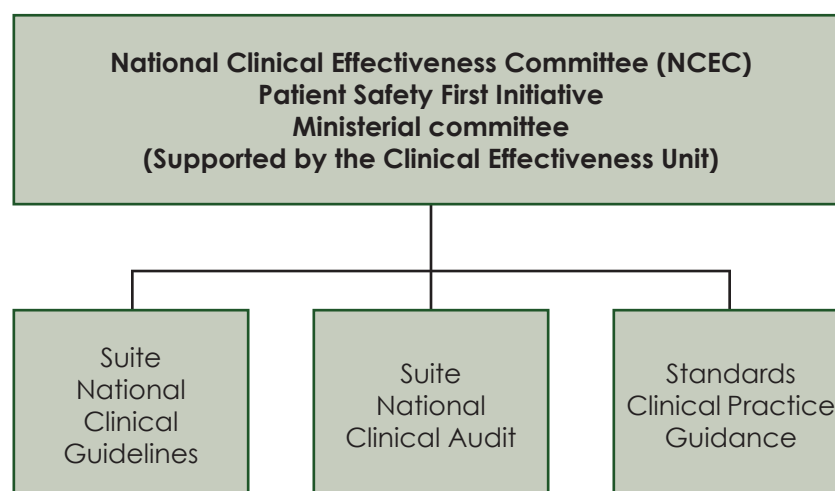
National Clinical Effectiveness Committee (NCEC)
Patient Safety First Initiative
Ministerial committee
(Supported by the Clinical Effectiveness Unit)

Suite
National
Clinical
Guidelines

Suite
National
Clinical Audit

Standards
Clinical Practice
Guidance